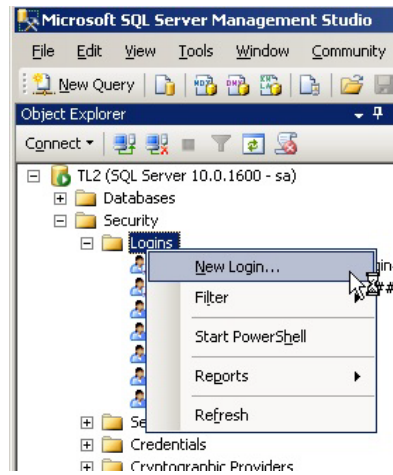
Microsoft SQL Server Management Studio

File Edit View Tools Window Community

New Query

Object Explorer

Connect

TL2 (SQL Server 10.0.1600 - sa)
Databases
Security
Logins

New Login...
Filter
Start PowerShell
Reports
Refresh

Se
Credentials
Cryptographic Providers